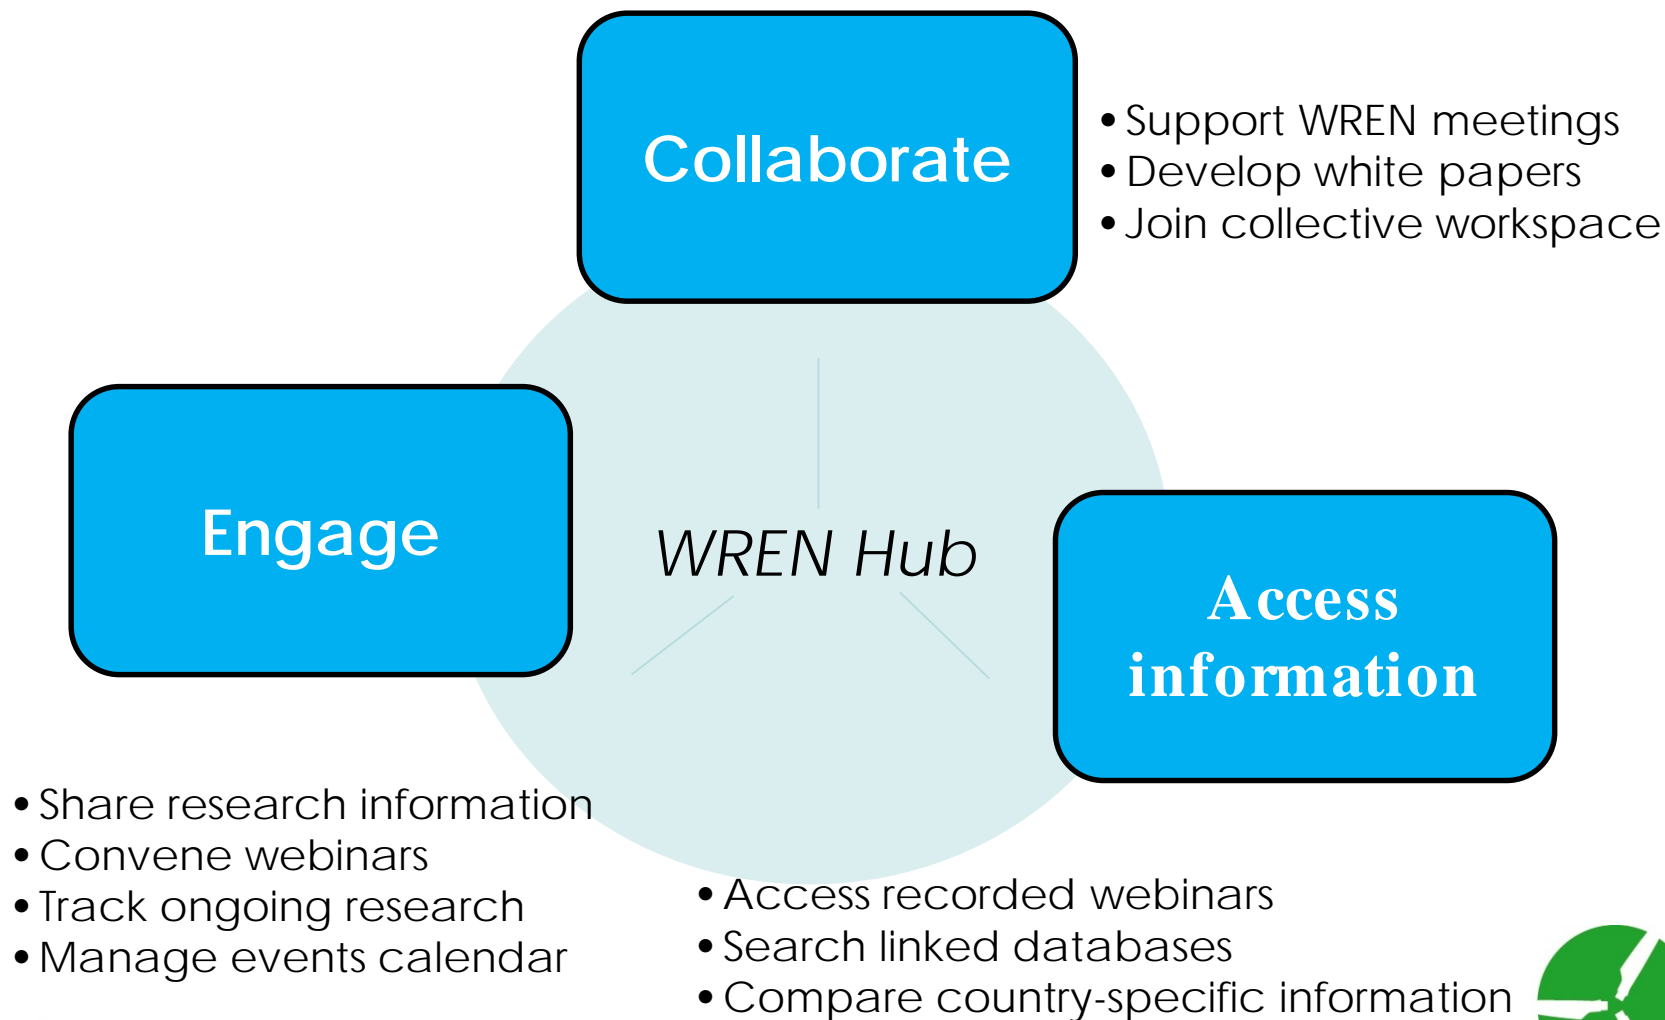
Collaborate

• Support WREN meetings
• Develop white papers
• Join collective workspace

Engage

WREN Hub

Access information

• Share research information
• Convene webinars
• Track ongoing research
• Manage events calendar

• Access recorded webinars
• Search linked databases
• Compare country-specific information